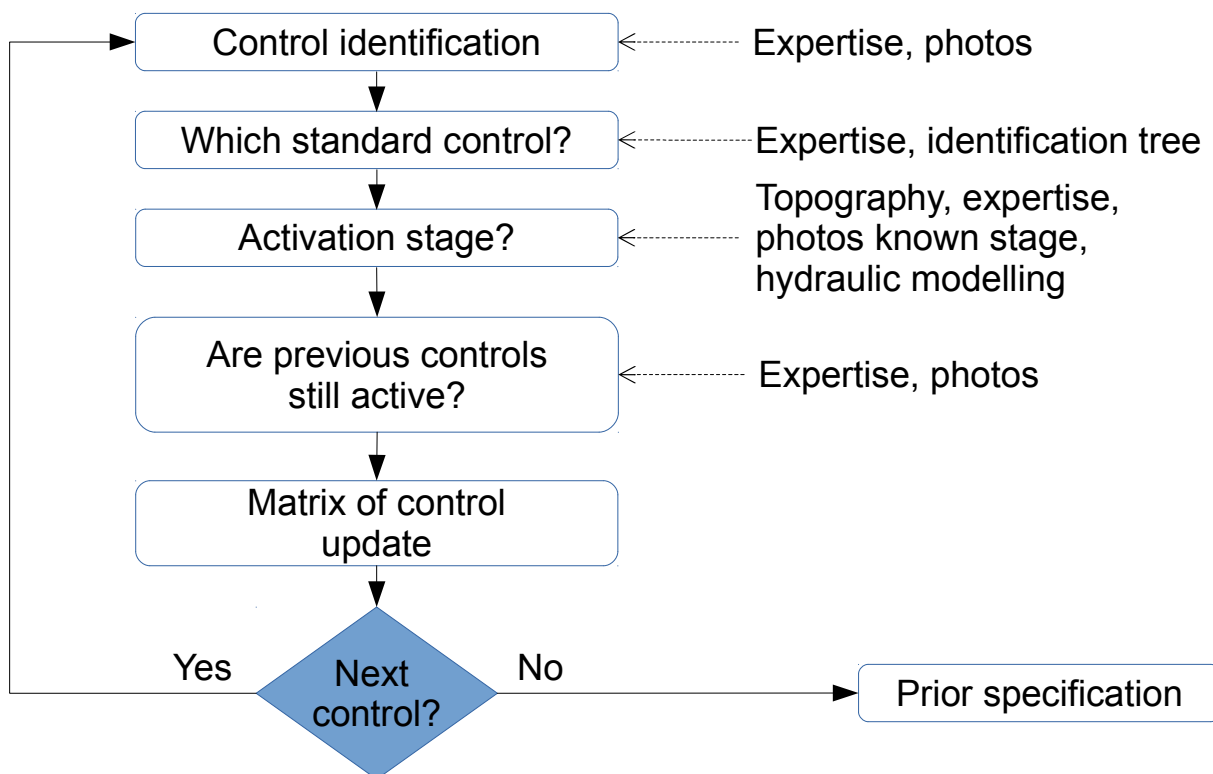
Control identification

Expertise, photos

Which standard control?

Expertise, identification tree

Activation stage?

Topography, expertise, photos known stage, hydraulic modelling

Are previous controls still active?

Expertise, photos

Matrix of control update

Yes

Next control?

No

Prior specification